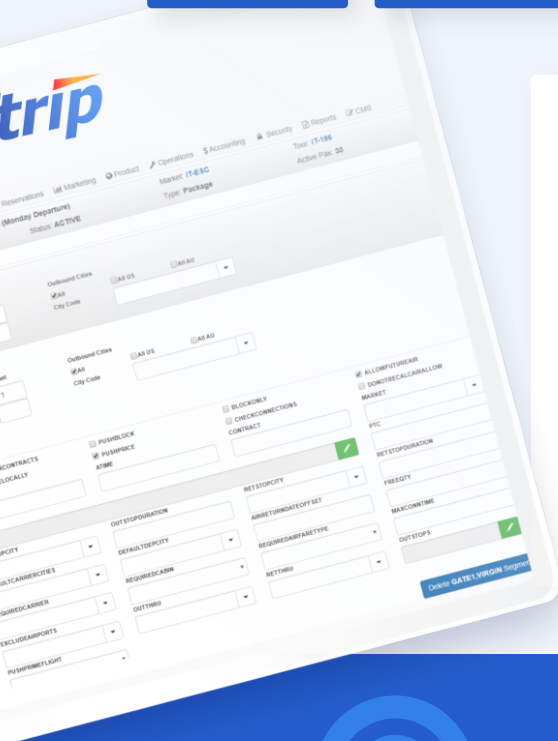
trip

Reservations Marketing Product Operations $ Accounting Security Reports CMS

(Monday Departure)
Status: ACTIVE

Market: IT-ESC
Type: Package

Tour: IT-196
Active Pax: 30

Outbound Cities
All
City Code
All US
All AU

Outbound Cities
All
City Code
All US
All AU

PUSHBLOCK
PUSHPRICE
ATIME

BLOCKONLY
CHECKCONNECTIONS
CONTRACT

ALLOWFUTUREAIR
DONOTRECALCAIRALLOW
MARKET

PTC

RETSTOPDURATION

FREEQTY

MAXCONNTIME

OUTSTOPS

CONTRACTS
LOCALLY

RETSTOPCITY

AIRRETURNDATEOFFSET

REQUIREDAIRFARETYPE

RETTHRU

OUTSTOPDURATION

DEFAULTDEPCITY

REQUIREDCABIN

OUTTHRU

STOPCITY

ULTCARRIERCITIES

REQUIREDCARRIER

EXCLUDEAIRPORTS

PUSHPRIMEFLIGHT

Delete GATE1.VIRGIN Segment